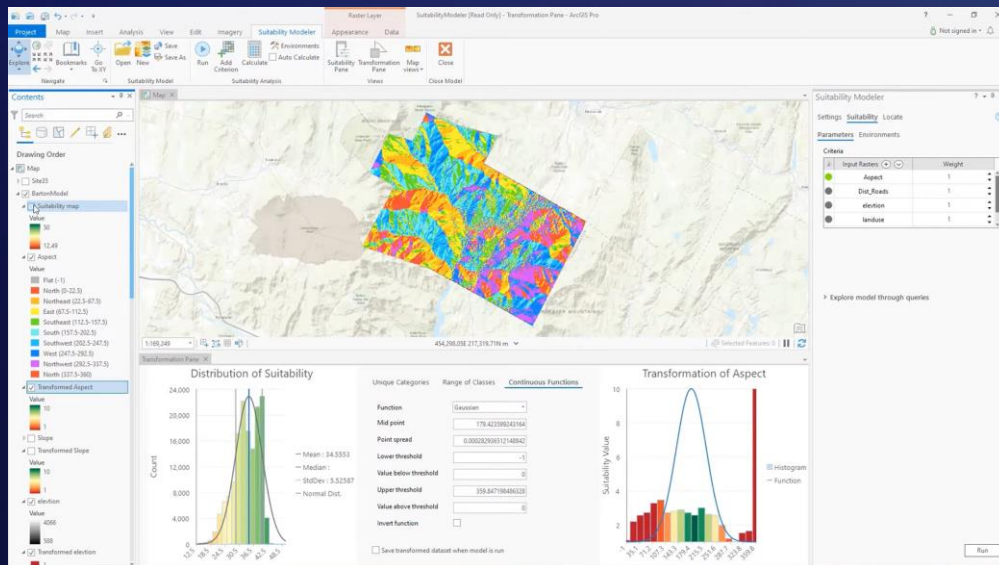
Raster Layer

SuitabilityModeler [Read Only] - Transformation Pane - ArcGIS Pro

? — ☐ ✕

Project Map Insert Analysis View Edit Imagery Suitability Modeler Appearance Data

Not signed in

Explore Bookmarks Go To XY Open New Save Save As Run Add Criterion Calculate Environments Auto Calculate Suitability Pane Transformation Pane Map views Close

Navigate Suitability Model Suitability Analysis Views Close Model

Contents

Search

Drawing Order

Map
Site35
BartonModel
Suitability map
Value
50
12.49
Aspect
Value
Flat (-1)
North (0-22.5)
Northeast (22.5-67.5)
East (67.5-112.5)
Southeast (112.5-157.5)
South (157.5-202.5)
Southwest (202.5-247.5)
West (247.5-292.5)
Northwest (292.5-337.5)
North (337.5-360)
Transformed Aspect
Value
10
1
Slope
Transformed Slope
Value
10
1
elevtion
Value
4066
388
Transformed elevtion

Map

1:169,249

454,298.05E 217,319.71N m

Selected Features: 0

Suitability Modeler

Settings Suitability Locate

Parameters Environments

Criteria

| | Input Rasters | Weight |
|---|---|---|
| | Aspect | 1 |
| | Dist_Roads | 1 |
| | elevtion | 1 |
| | landuse | 1 |

Explore model through queries

Transformation Pane

Distribution of Suitability

Count

24,000
20,000
16,000
12,000
8,000
4,000
0

12.5 18.5 24.5 30.5 36.5 42.5 48.5

Mean : 34.5553
Median :
StdDev : 5.52587
Normal Dist.

Unique Categories Range of Classes Continuous Functions

Function Gaussian
Mid point 179.423598243184
Point spread 0.000282936512148842
Lower threshold -1
Value below threshold 0
Upper threshold 359.847198486328
Value above threshold 0
Invert function

Save transformed dataset when model is run

Transformation of Aspect

Suitability Value

10
8
6
4
2

-1 35.1 71.2 107.3 143.4 179.5 215.5 251.6 287.7 323.8 359.8

Histogram
Function

Run